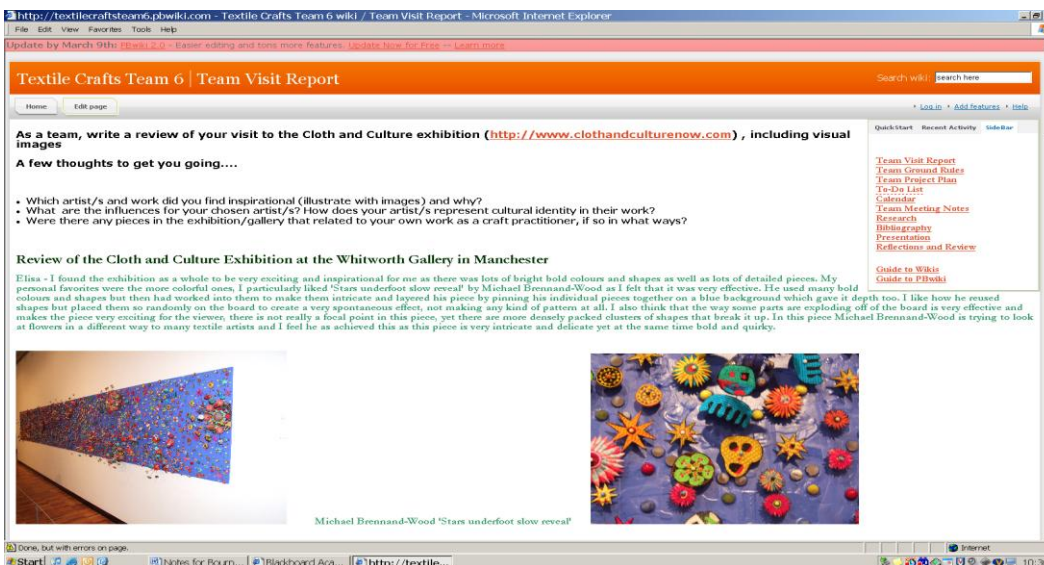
http://textilecraftsteam6.pbwiki.com - Textile Crafts Team 6 wiki / Team Visit Report - Microsoft Internet Explorer

File Edit View Favorites Tools Help

Update by March 9th: PBwiki 2.0 - Easier editing and tons more features. Update Now for Free -- Learn more

Textile Crafts Team 6 | Team Visit Report

Search wiki: search here

Home Edit page

› Log in › Add features › Help

As a team, write a review of your visit to the Cloth and Culture exhibition (http://www.clothandculturenow.com) , including visual images

A few thoughts to get you going....

• Which artist/s and work did you find inspirational (illustrate with images) and why?
• What are the influences for your chosen artist/s? How does your artist/s represent cultural identity in their work?
• Were there any pieces in the exhibition/gallery that related to your own work as a craft practitioner, if so in what ways?

Review of the Cloth and Culture Exhibition at the Whitworth Gallery in Manchester

Elisa - I found the exhibition as a whole to be very exciting and inspirational for me as there was lots of bright bold colours and shapes as well as lots of detailed pieces. My personal favorites were the more colorful ones, I particularly liked 'Stars underfoot slow reveal' by Michael Brennand-Wood as I felt that it was very effective. He used many bold colours and shapes but then had worked into them to make them intricate and layered his piece by pinning his individual pieces together on a blue background which gave it depth too. I like how he reused shapes but placed them so randomly on the board to create a very spontaneous effect, not making any kind of pattern at all. I also think that the way some parts are exploding off of the board is very effective and makes the piece very exciting for the viewer, there is not really a focal point in this piece, yet there are more densely packed clusters of shapes that break it up. In this piece Michael Brennand-Wood is trying to look at flowers in a different way to many textile artists and I feel he as achieved this as this piece is very intricate and delicate yet at the same time bold and quirky.

Michael Brennand-Wood 'Stars underfoot slow reveal'

QuickStart Recent Activity SideBar

Team Visit Report
Team Ground Rules
Team Project Plan
To-Do List
Calendar
Team Meeting Notes
Research
Bibliography
Presentation
Reflections and Review

Guide to Wikis
Guide to PBwiki

Done, but with errors on page.

Internet

Start Notes for Bourn... Blackboard Aca... http://textile...

10:3